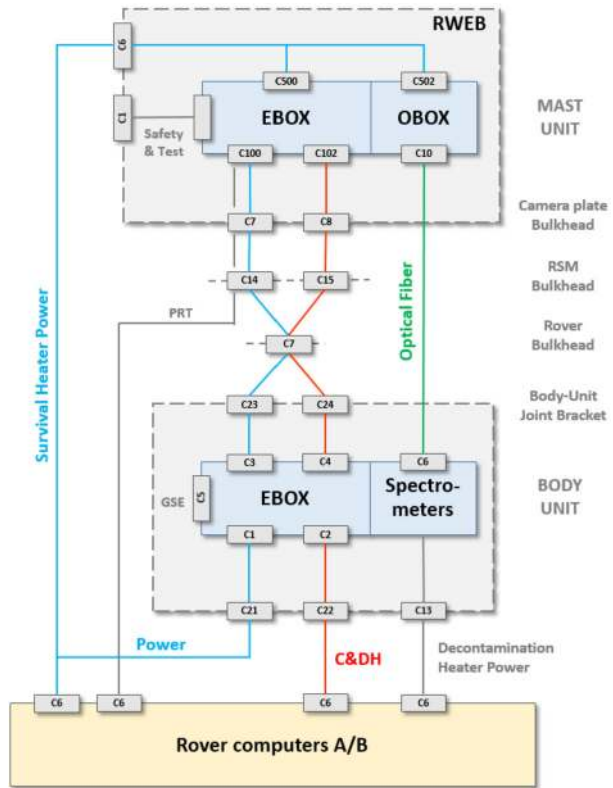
RWEB

C6

C500

C502

C1

EBOX

OBOX

MAST UNIT

Safety & Test

C100

C102

C10

C7

C8

Camera plate Bulkhead

C14

C15

RSM Bulkhead

PRT

C7

Rover Bulkhead

Optical Fiber

Survival Heater Power

C23

C24

Body-Unit Joint Bracket

C3

C4

C6

GSE

C5

EBOX

Spectro-meters

BODY UNIT

C1

C2

C21

C22

C13

Power

C&DH

Decontamination Heater Power

C6

C6

C6

C6

Rover computers A/B